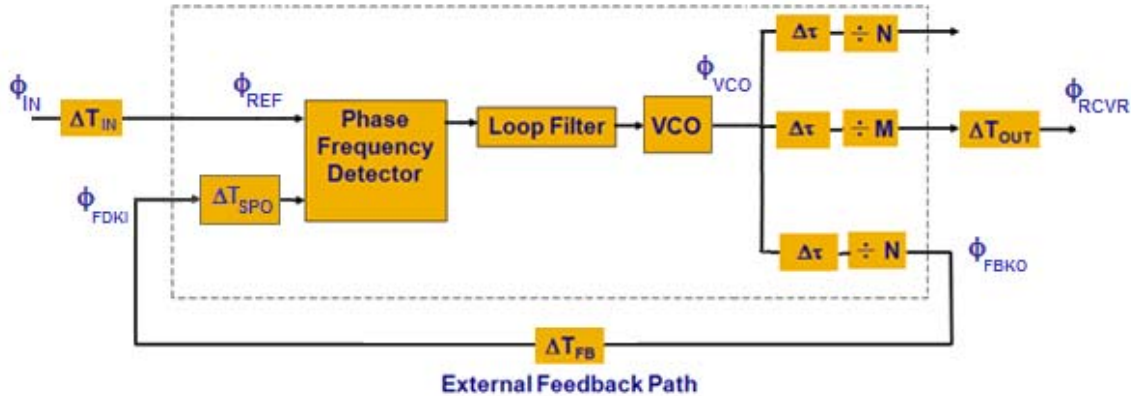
$\phi_{IN}$

$\Delta T_{IN}$

$\phi_{REF}$

Phase Frequency Detector

Loop Filter

VCO

$\phi_{VCO}$

$\Delta\tau$

$\div$ N

$\Delta\tau$

$\div$ M

$\Delta T_{OUT}$

$\phi_{RCVR}$

$\phi_{FDKI}$

$\Delta T_{SPO}$

$\Delta\tau$

$\div$ N

$\phi_{FBKO}$

$\Delta T_{FB}$

External Feedback Path